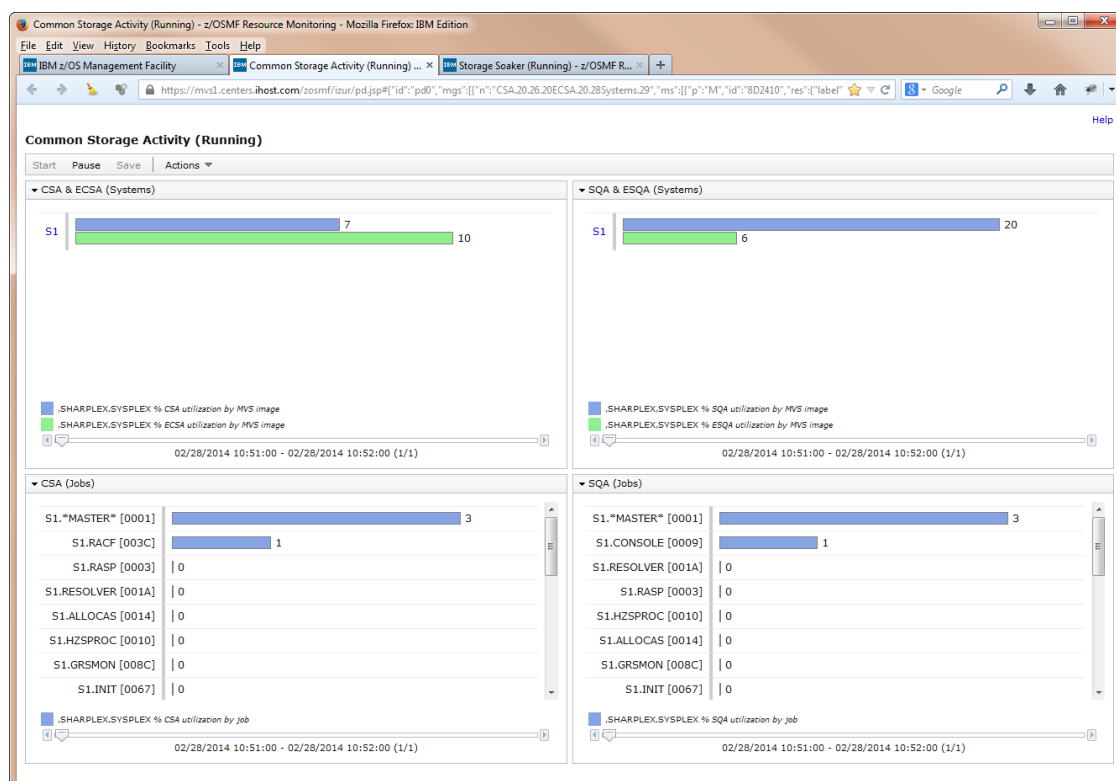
Common Storage Activity (Running) - z/OSMF Resource Monitoring - Mozilla Firefox: IBM Edition

File Edit View History Bookmarks Tools Help

IBM z/OS Management Facility | Common Storage Activity (Running) ... | Storage Soaker (Running) - z/OSMF R...

https://mvs1.centers.ihost.com/zosmf/izur/pd.jsp#{"id":"pd0","mgs":[{"n":"CSA.20.26.20ECSA.20.28Systems.29","ms":[{"p":"M","id":"8D2410","res":{"label"

Google

Help

Common Storage Activity (Running)

Start Pause Save Actions

CSA & ECSA (Systems)

S1 7 10

,SHARPLEX,SYSPLEX % CSA utilization by MVS image
,SHARPLEX,SYSPLEX % ECSA utilization by MVS image

02/28/2014 10:51:00 - 02/28/2014 10:52:00 (1/1)

SQA & ESQA (Systems)

S1 20 6

,SHARPLEX,SYSPLEX % SQA utilization by MVS image
,SHARPLEX,SYSPLEX % ESQA utilization by MVS image

02/28/2014 10:51:00 - 02/28/2014 10:52:00 (1/1)

CSA (Jobs)

S1.*MASTER* [0001] 3
S1.RACF [003C] 1
S1.RASP [0003] 0
S1.RESOLVER [001A] 0
S1.ALLOCAS [0014] 0
S1.HZSPROC [0010] 0
S1.GRSMON [008C] 0
S1.INIT [0067] 0

,SHARPLEX,SYSPLEX % CSA utilization by Job

02/28/2014 10:51:00 - 02/28/2014 10:52:00 (1/1)

SQA (Jobs)

S1.*MASTER* [0001] 3
S1.CONSOLE [0009] 1
S1.RESOLVER [001A] 0
S1.RASP [0003] 0
S1.HZSPROC [0010] 0
S1.ALLOCAS [0014] 0
S1.GRSMON [008C] 0
S1.INIT [0067] 0

,SHARPLEX,SYSPLEX % SQA utilization by Job

02/28/2014 10:51:00 - 02/28/2014 10:52:00 (1/1)